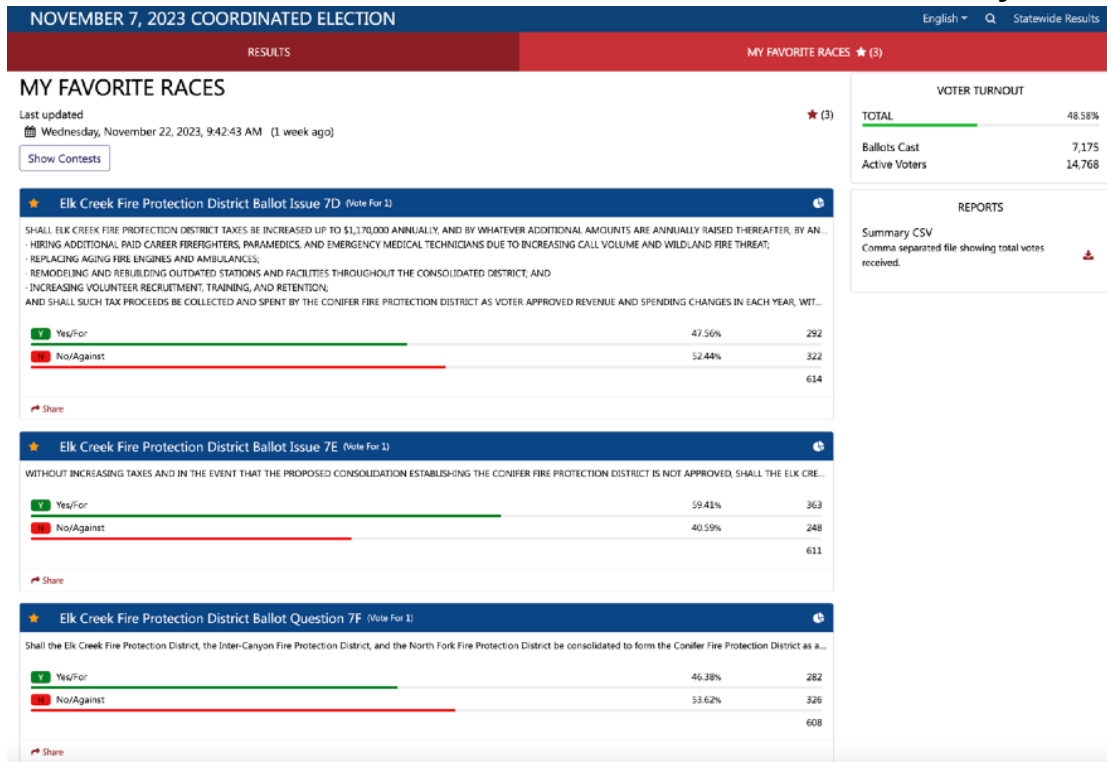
NOVEMBER 7, 2023 COORDINATED ELECTION

English ▾ Statewide Results

RESULTS

MY FAVORITE RACES ★ (3)

MY FAVORITE RACES

Last updated
Wednesday, November 22, 2023, 9:42:43 AM (1 week ago)

★ (3)

Show Contests

VOTER TURNOUT

| TOTAL | 48.58% |
|---|---|
| Ballots Cast | 7,175 |
| Active Voters | 14,768 |

REPORTS

Summary CSV
Comma separated file showing total votes received.

★ Elk Creek Fire Protection District Ballot Issue 7D (Vote For 1)

SHALL ELK CREEK FIRE PROTECTION DISTRICT TAXES BE INCREASED UP TO $1,170,000 ANNUALLY, AND BY WHATEVER ADDITIONAL AMOUNTS ARE ANNUALLY RAISED THEREAFTER, BY AN...
· HIRING ADDITIONAL PAID CAREER FIREFIGHTERS, PARAMEDICS, AND EMERGENCY MEDICAL TECHNICIANS DUE TO INCREASING CALL VOLUME AND WILDLAND FIRE THREAT;
· REPLACING AGING FIRE ENGINES AND AMBULANCES;
· REMODELING AND REBUILDING OUTDATED STATIONS AND FACILITIES THROUGHOUT THE CONSOLIDATED DISTRICT; AND
· INCREASING VOLUNTEER RECRUITMENT, TRAINING, AND RETENTION;
AND SHALL SUCH TAX PROCEEDS BE COLLECTED AND SPENT BY THE CONIFER FIRE PROTECTION DISTRICT AS VOTER APPROVED REVENUE AND SPENDING CHANGES IN EACH YEAR, WIT...

| | | |
|---|---|---|
| Y Yes/For | 47.56% | 292 |
| N No/Against | 52.44% | 322 |
| | | 614 |

Share

★ Elk Creek Fire Protection District Ballot Issue 7E (Vote For 1)

WITHOUT INCREASING TAXES AND IN THE EVENT THAT THE PROPOSED CONSOLIDATION ESTABLISHING THE CONIFER FIRE PROTECTION DISTRICT IS NOT APPROVED, SHALL THE ELK CRE...

| | | |
|---|---|---|
| Y Yes/For | 59.41% | 363 |
| N No/Against | 40.59% | 248 |
| | | 611 |

Share

★ Elk Creek Fire Protection District Ballot Question 7F (Vote For 1)

Shall the Elk Creek Fire Protection District, the Inter-Canyon Fire Protection District, and the North Fork Fire Protection District be consolidated to form the Conifer Fire Protection District as a...

| | | |
|---|---|---|
| Y Yes/For | 46.38% | 282 |
| N No/Against | 53.62% | 326 |
| | | 608 |

Share